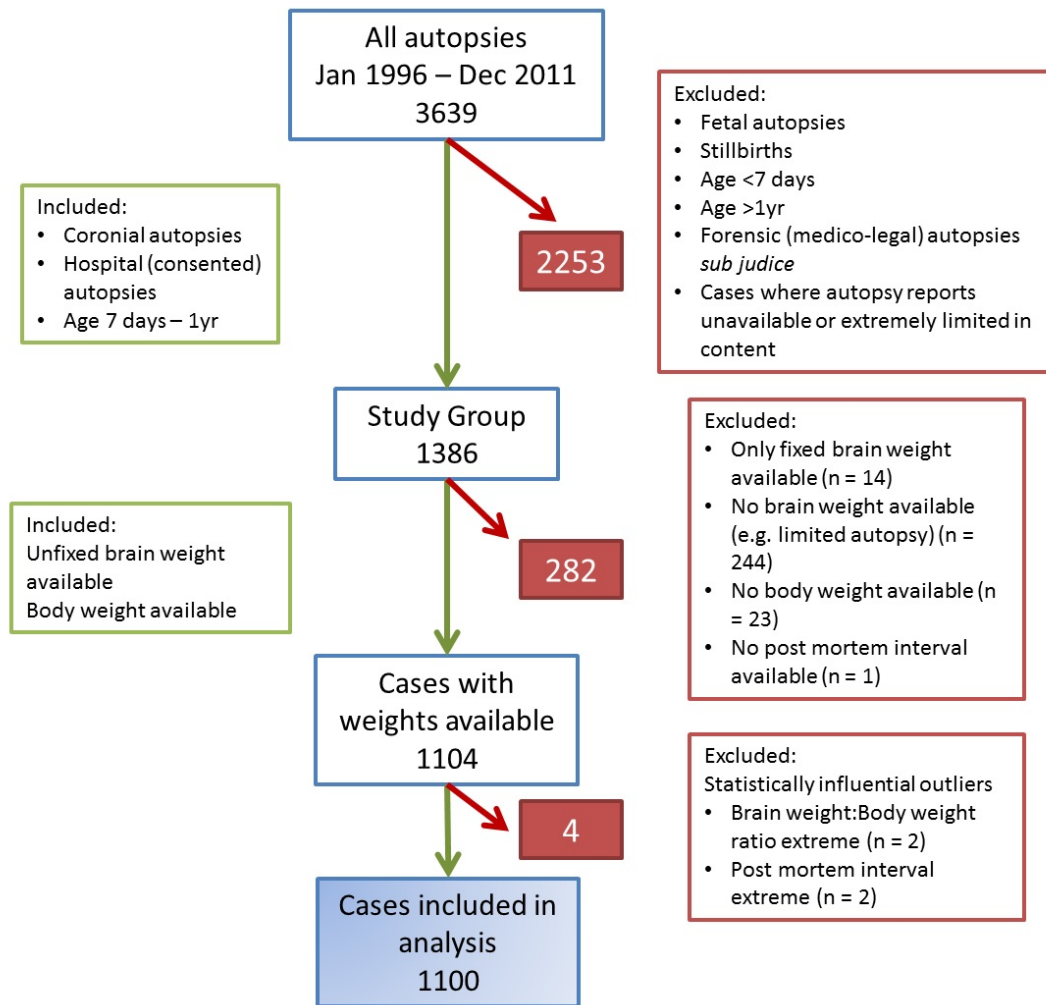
All autopsies
Jan 1996 – Dec 2011
3639

Excluded:
• Fetal autopsies
• Stillbirths
• Age <7 days
• Age >1yr
• Forensic (medico-legal) autopsies *sub judice*
• Cases where autopsy reports unavailable or extremely limited in content

Included:
• Coronial autopsies
• Hospital (consented) autopsies
• Age 7 days – 1yr

2253

Study Group
1386

Excluded:
• Only fixed brain weight available (n = 14)
• No brain weight available (e.g. limited autopsy) (n = 244)
• No body weight available (n = 23)
• No post mortem interval available (n = 1)

Included:
Unfixed brain weight available
Body weight available

282

Cases with weights available
1104

Excluded:
Statistically influential outliers
• Brain weight:Body weight ratio extreme (n = 2)
• Post mortem interval extreme (n = 2)

4

Cases included in analysis
1100